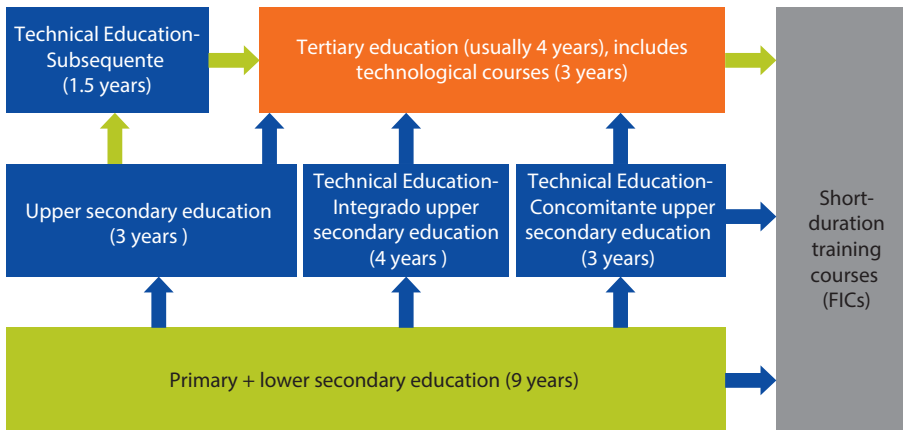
Technical Education-Subsequente (1.5 years)

Tertiary education (usually 4 years), includes technological courses (3 years)

Upper secondary education (3 years )

Technical Education-Integrado upper secondary education (4 years )

Technical Education-Concomitante upper secondary education (3 years)

Short-duration training courses (FICs)

Primary + lower secondary education (9 years)